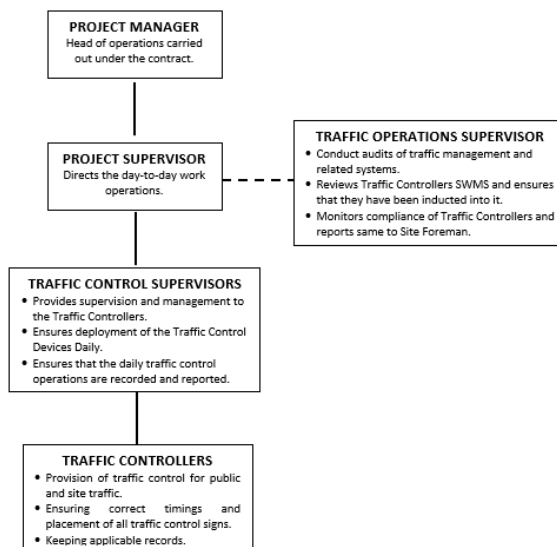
PROJECT MANAGER
Head of operations carried out under the contract.

PROJECT SUPERVISOR
Directs the day-to-day work operations.

TRAFFIC OPERATIONS SUPERVISOR
• Conduct audits of traffic management and related systems.
• Reviews Traffic Controllers SWMS and ensures that they have been inducted into it.
• Monitors compliance of Traffic Controllers and reports same to Site Foreman.

TRAFFIC CONTROL SUPERVISORS
• Provides supervision and management to the Traffic Controllers.
• Ensures deployment of the Traffic Control Devices Daily.
• Ensures that the daily traffic control operations are recorded and reported.

TRAFFIC CONTROLLERS
• Provision of traffic control for public and site traffic.
• Ensuring correct timings and placement of all traffic control signs.
• Keeping applicable records.